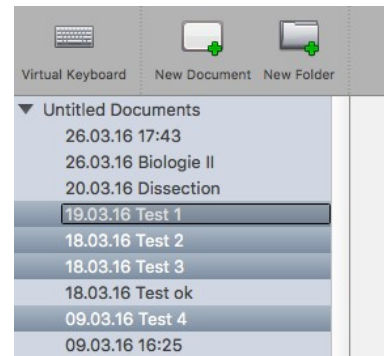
Virtual Keyboard
New Document
New Folder

▼ Untitled Documents
26.03.16 17:43
26.03.16 Biologie II
20.03.16 Dissection
19.03.16 Test 1
18.03.16 Test 2
18.03.16 Test 3
18.03.16 Test ok
09.03.16 Test 4
09.03.16 16:25